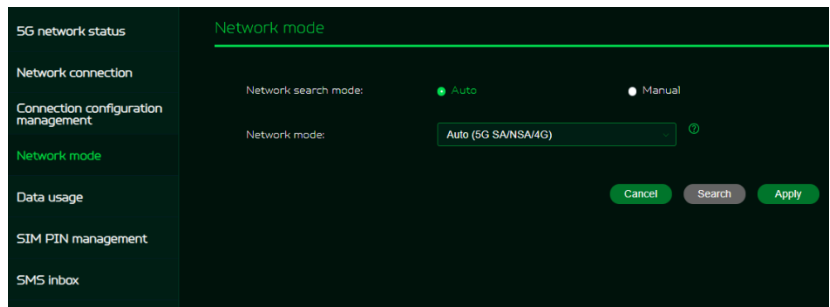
5G network status

Network connection

Connection configuration management

Network mode

Data usage

SIM PIN management

SMS inbox

Network mode

Network search mode: Auto Manual

Network mode: Auto (5G SA/NSA/4G)

Cancel Search Apply